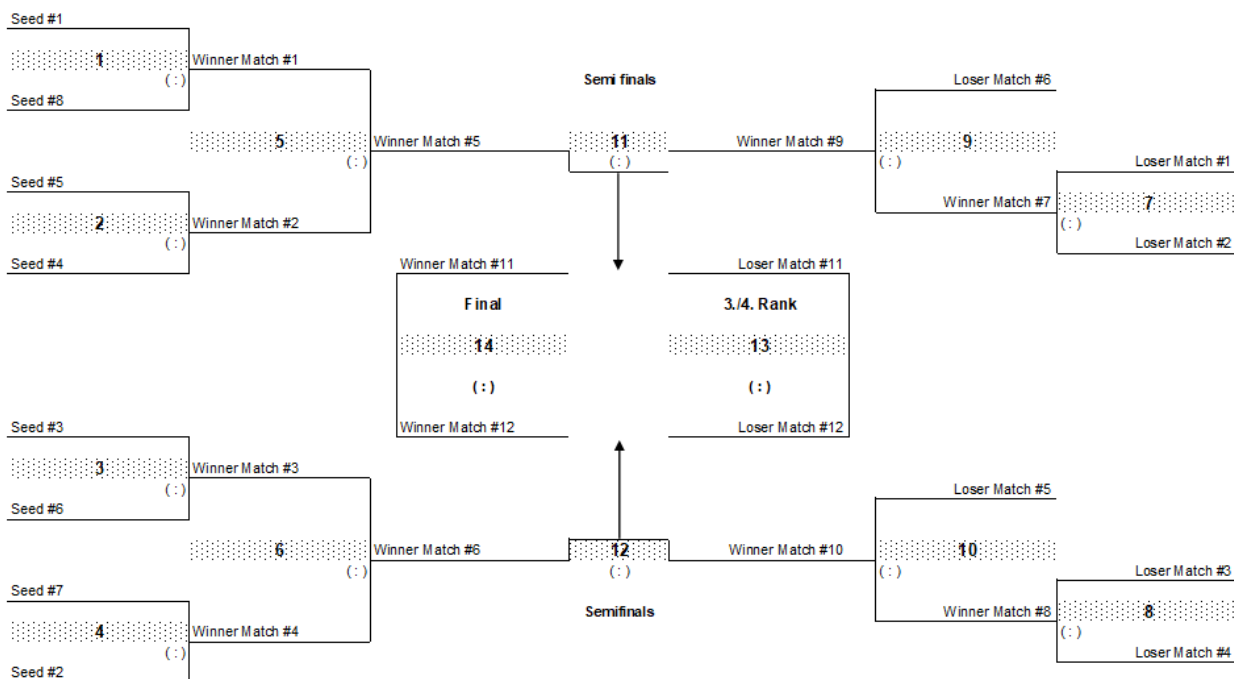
Seed #1
1
( : )
Winner Match #1
Seed #8

Semi finals

Loser Match #6

5
( : )
Winner Match #5

11
( : )

Winner Match #9

9
( : )

Loser Match #1

Seed #5
2
( : )
Winner Match #2
Seed #4

Winner Match #7

7
( : )
Loser Match #2

Winner Match #11
Final
14
( : )
Winner Match #12

Loser Match #11
3./4. Rank
13
( : )
Loser Match #12

Seed #3
3
( : )
Winner Match #3
Seed #6

Loser Match #5

6
( : )
Winner Match #6

12
( : )

Winner Match #10

10
( : )

Loser Match #3

Seed #7
4
( : )
Winner Match #4
Seed #2

Semifinals

Winner Match #8

8
( : )
Loser Match #4